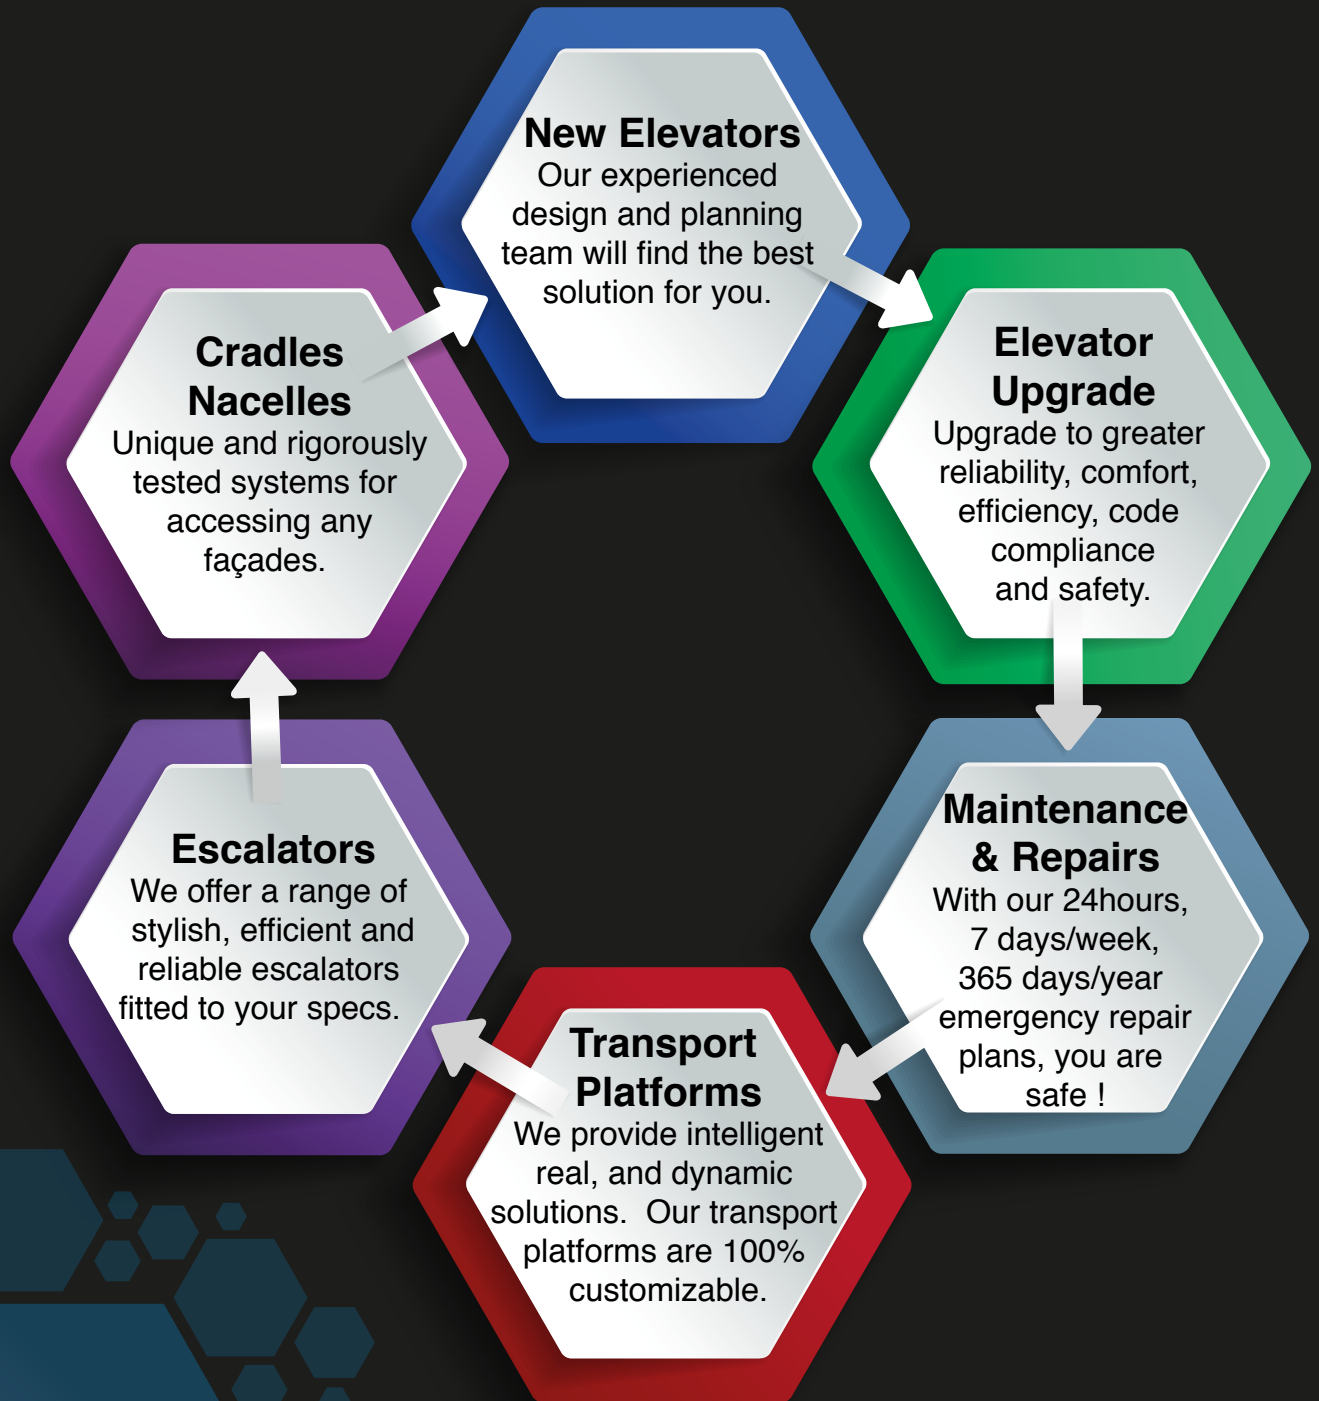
New Elevators
Our experienced design and planning team will find the best solution for you.

Elevator Upgrade
Upgrade to greater reliability, comfort, efficiency, code compliance and safety.

Maintenance & Repairs
With our 24hours, 7 days/week, 365 days/year emergency repair plans, you are safe !

Transport Platforms
We provide intelligent real, and dynamic solutions. Our transport platforms are 100% customizable.

Escalators
We offer a range of stylish, efficient and reliable escalators fitted to your specs.

Cradles Nacelles
Unique and rigorously tested systems for accessing any façades.